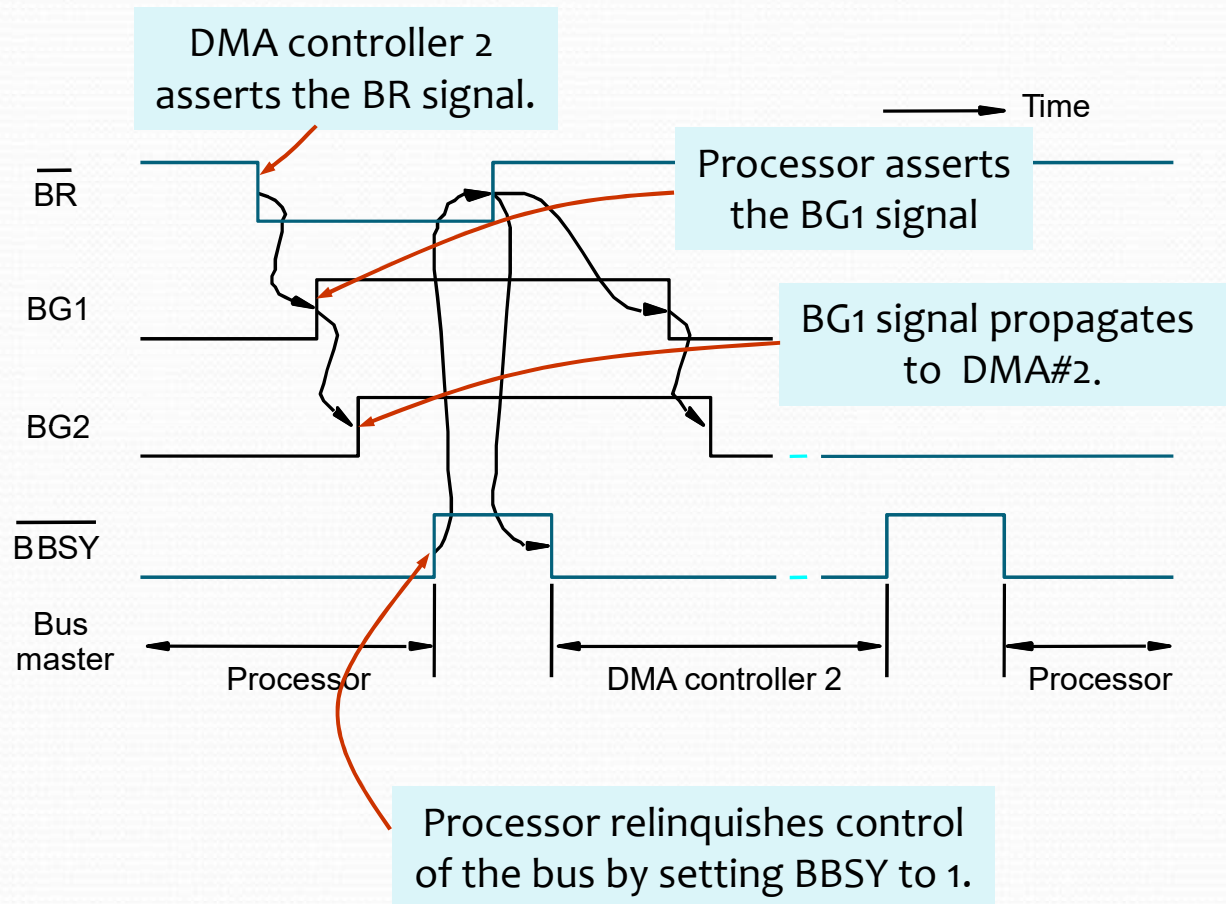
DMA controller 2 asserts the BR signal.

Time

$\overline{BR}$

Processor asserts the BG1 signal

BG1

BG1 signal propagates to DMA#2.

BG2

$\overline{BBSY}$

Bus master

Processor

DMA controller 2

Processor

Processor relinquishes control of the bus by setting BBSY to 1.